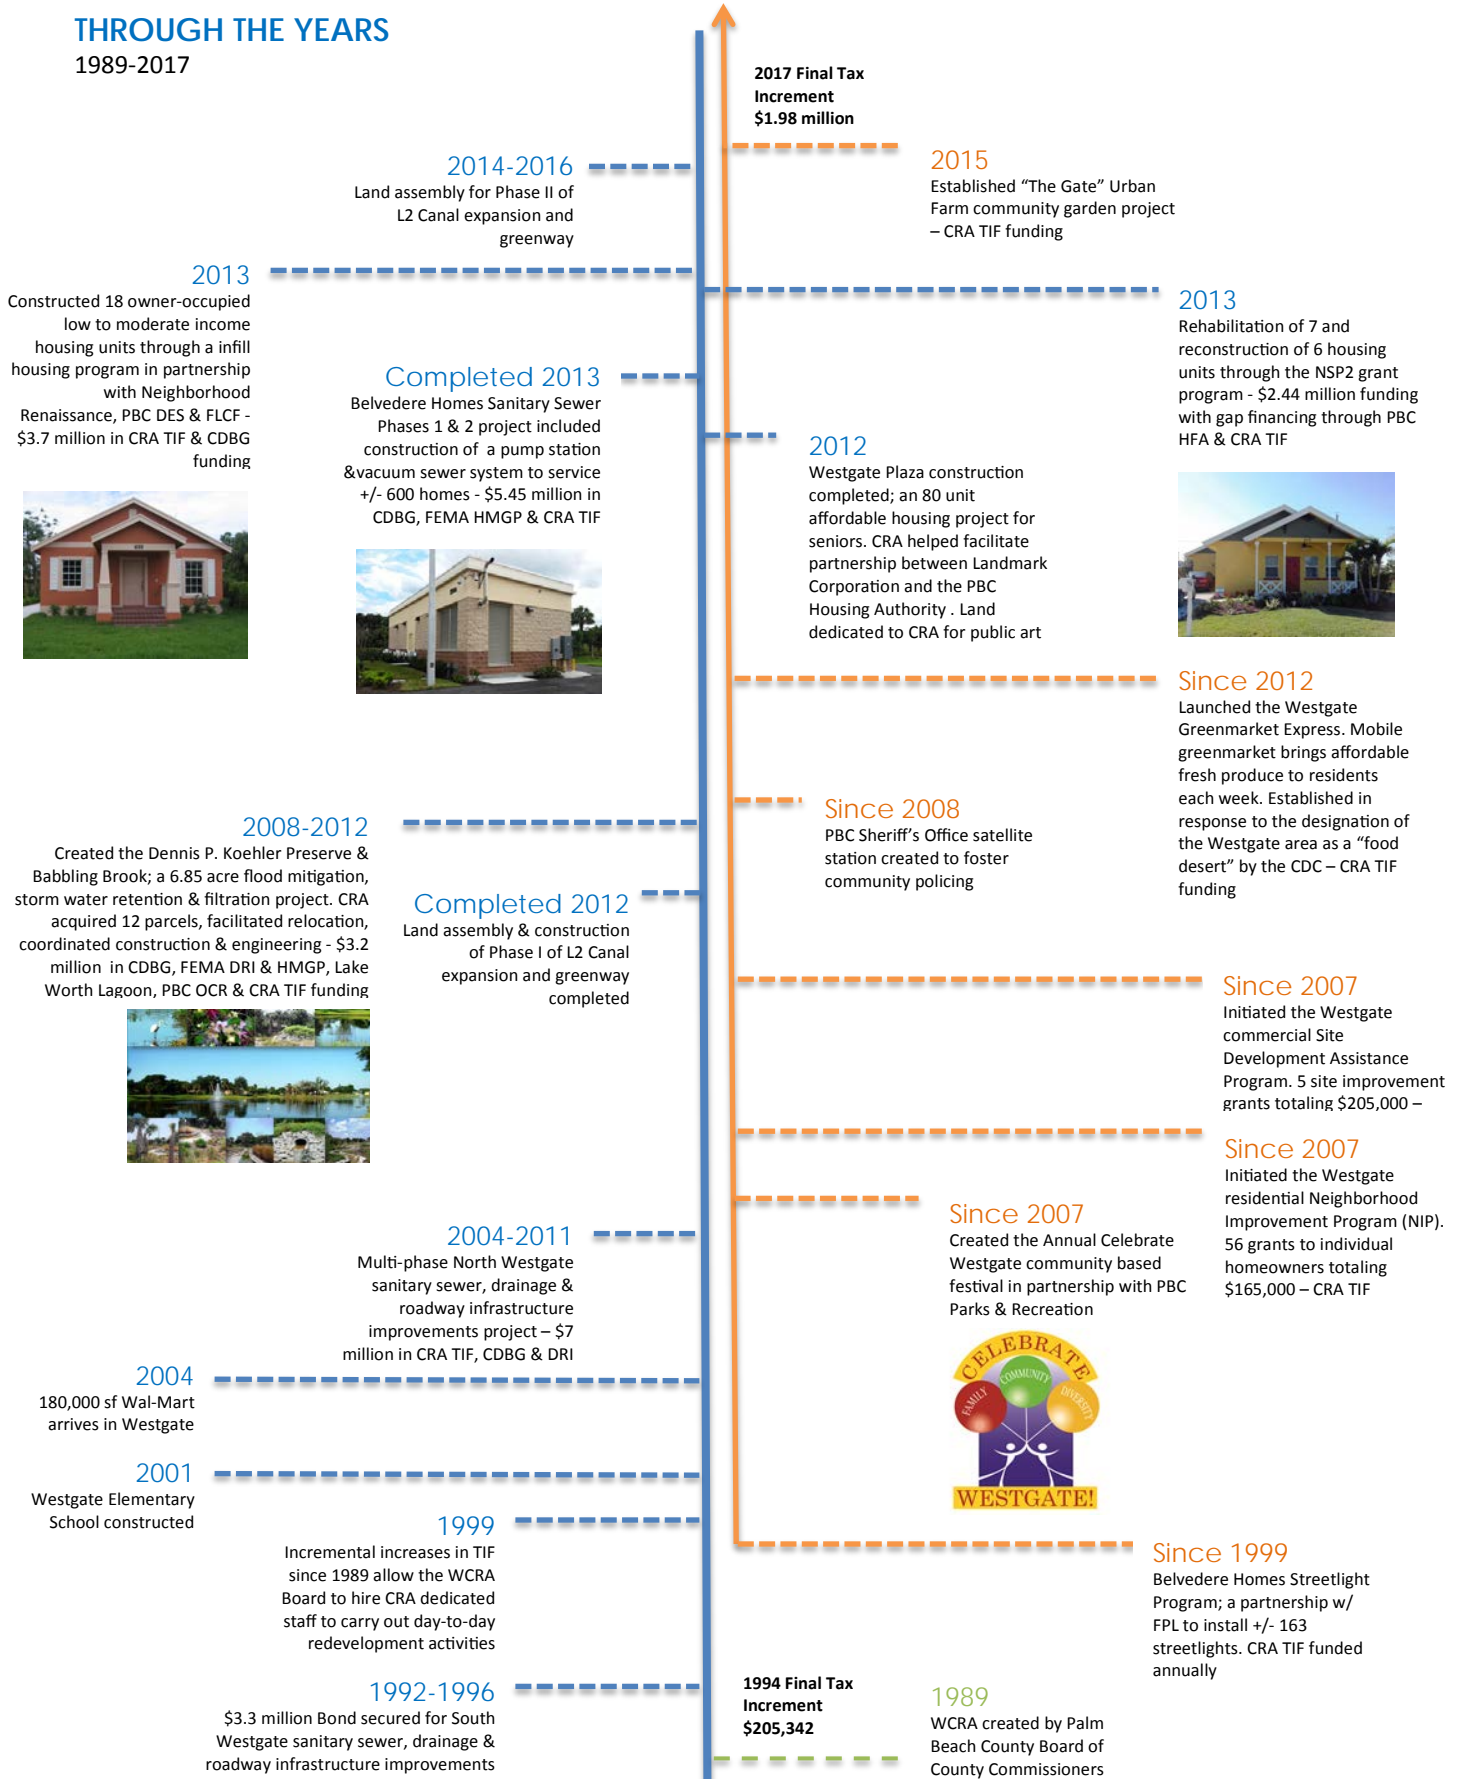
THROUGH THE YEARS
1989-2017

2017 Final Tax Increment $1.98 million

2014-2016
Land assembly for Phase II of L2 Canal expansion and greenway

2015
Established "The Gate" Urban Farm community garden project – CRA TIF funding

2013
Constructed 18 owner-occupied low to moderate income housing units through a infill housing program in partnership with Neighborhood Renaissance, PBC DES & FLCF - $3.7 million in CRA TIF & CDBG funding

2013
Rehabilitation of 7 and reconstruction of 6 housing units through the NSP2 grant program - $2.44 million funding with gap financing through PBC HFA & CRA TIF

Completed 2013
Belvedere Homes Sanitary Sewer Phases 1 & 2 project included construction of a pump station &vacuum sewer system to service +/- 600 homes - $5.45 million in CDBG, FEMA HMGP & CRA TIF

2012
Westgate Plaza construction completed; an 80 unit affordable housing project for seniors. CRA helped facilitate partnership between Landmark Corporation and the PBC Housing Authority . Land dedicated to CRA for public art

Since 2012
Launched the Westgate Greenmarket Express. Mobile greenmarket brings affordable fresh produce to residents each week. Established in response to the designation of the Westgate area as a "food desert" by the CDC – CRA TIF funding

Since 2008
PBC Sheriff's Office satellite station created to foster community policing

2008-2012
Created the Dennis P. Koehler Preserve & Babbling Brook; a 6.85 acre flood mitigation, storm water retention & filtration project. CRA acquired 12 parcels, facilitated relocation, coordinated construction & engineering - $3.2 million in CDBG, FEMA DRI & HMGP, Lake Worth Lagoon, PBC OCR & CRA TIF funding

Completed 2012
Land assembly & construction of Phase I of L2 Canal expansion and greenway completed

Since 2007
Initiated the Westgate commercial Site Development Assistance Program. 5 site improvement grants totaling $205,000 –

Since 2007
Initiated the Westgate residential Neighborhood Improvement Program (NIP). 56 grants to individual homeowners totaling $165,000 – CRA TIF

Since 2007
Created the Annual Celebrate Westgate community based festival in partnership with PBC Parks & Recreation

CELEBRATE
COMMUNITY
FAMILY
DIVERSITY
WESTGATE!

2004-2011
Multi-phase North Westgate sanitary sewer, drainage & roadway infrastructure improvements project – $7 million in CRA TIF, CDBG & DRI

2004
180,000 sf Wal-Mart arrives in Westgate

2001
Westgate Elementary School constructed

1999
Incremental increases in TIF since 1989 allow the WCRA Board to hire CRA dedicated staff to carry out day-to-day redevelopment activities

Since 1999
Belvedere Homes Streetlight Program; a partnership w/ FPL to install +/- 163 streetlights. CRA TIF funded annually

1992-1996
$3.3 million Bond secured for South Westgate sanitary sewer, drainage & roadway infrastructure improvements

1994 Final Tax Increment $205,342

1989
WCRA created by Palm Beach County Board of County Commissioners